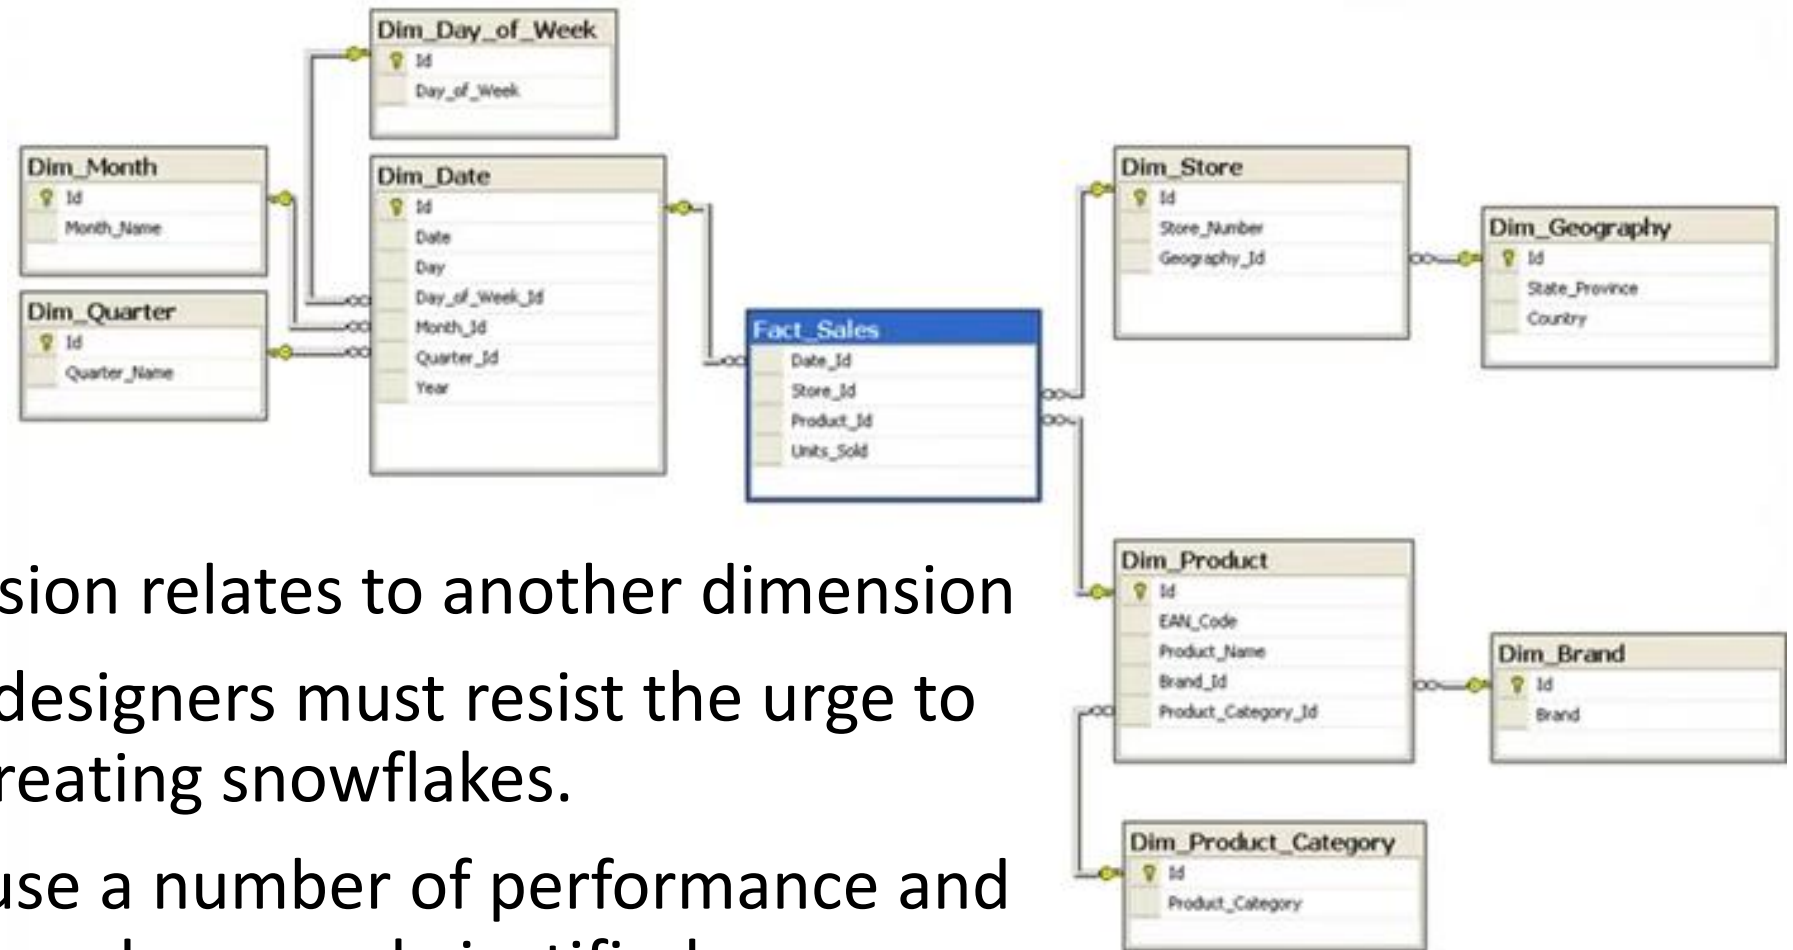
Dim_Day_of_Week
Id
Day_of_Week

Dim_Month
Id
Month_Name

Dim_Quarter
Id
Quarter_Name

Dim_Date
Id
Date
Day
Day_of_Week_Id
Month_Id
Quarter_Id
Year

Fact_Sales
Date_Id
Store_Id
Product_Id
Units_Sold

Dim_Store
Id
Store_Number
Geography_Id

Dim_Geography
Id
State_Province
Country

Dim_Product
Id
EAN_Code
Product_Name
Brand_Id
Product_Category_Id

Dim_Brand
Id
Brand

Dim_Product_Category
Id
Product_Category

sion relates to another dimension

designers must resist the urge to reating snowflakes.

use a number of performance and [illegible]